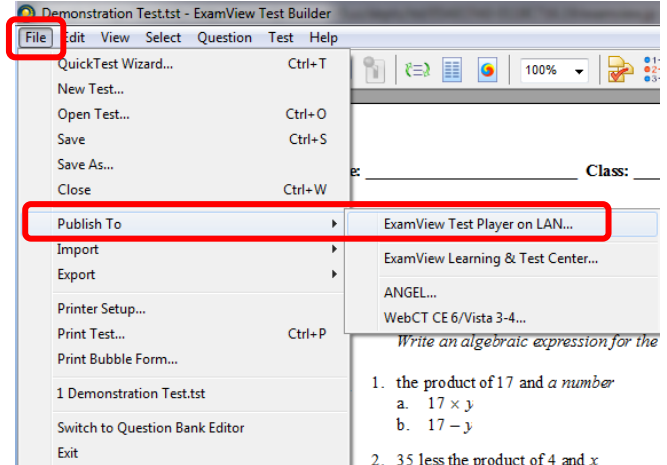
Demonstration Test.tst - ExamView Test Builder

File Edit View Select Question Test Help

100%

QuickTest Wizard... Ctrl+T
New Test...
Open Test... Ctrl+O
Save Ctrl+S
Save As...
Close Ctrl+W

Publish To
Import
Export

Printer Setup...
Print Test... Ctrl+P
Print Bubble Form...

1 Demonstration Test.tst

Switch to Question Bank Editor
Exit

ExamView Test Player on LAN...
ExamView Learning & Test Center...
ANGEL...
WebCT CE 6/Vista 3-4...

e: ____________ Class: ____

Write an algebraic expression for the

1. the product of 17 and *a number*
a. $17 \times y$
b. $17 - y$

2. 35 less the product of 4 and $x$